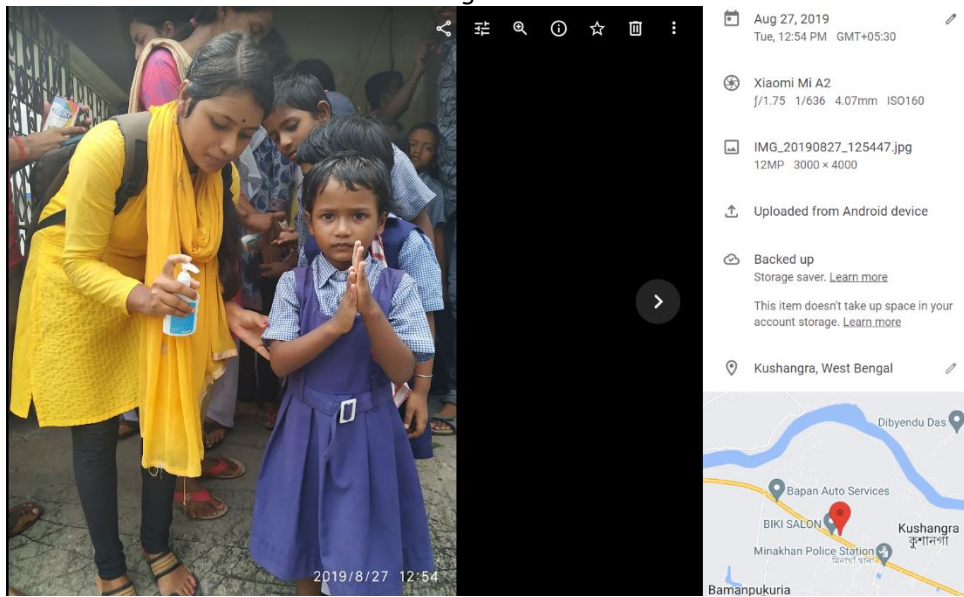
2019/8/27 12:54

Aug 27, 2019
Tue, 12:54 PM GMT+05:30

Xiaomi Mi A2
ƒ/1.75 1/636 4.07mm ISO160

IMG_20190827_125447.jpg
12MP 3000 × 4000

Uploaded from Android device

Backed up
Storage saver. Learn more

This item doesn't take up space in your account storage. Learn more

Kushangra, West Bengal

Dibyendu Das
Bapan Auto Services
BIKI SALON
Kushangra
কুশানগা
Minakhan Police Station
মিনাখা থানা
Bamanpukuria